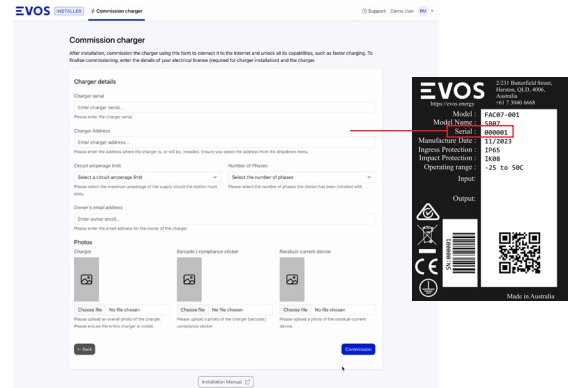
EVOS INSTALLER ⚡ Commission charger

ⓘ Support Demo User DU

Commission charger

After installation, commission the charger using this form to connect it to the internet and unlock all its capabilities, such as faster charging. To finalise commissioning, enter the details of your electrical license (required for charger installation) and the charger.

Charger details

Charger serial

Enter charger serial...

Please enter the charger serial.

Charger Address

Enter charger address...

Please enter the address where the charger is, or will be, installed. Ensure you select the address from the dropdown menu.

Circuit amperage limit

Select a circuit amperage limit

Please select the maximum amperage of the supply circuit the station must draw.

Number of Phases

Select the number of phases

Please select the number of phases the station has been installed with.

Owner's email address

Enter owner email...

Please enter the email address for the owner of the charger.

Photos

Charger

Choose file No file chosen

Please upload an overall photo of the charger. Please ensure the entire charger is visible.

Barcode / compliance sticker

Choose file No file chosen

Please upload a photo of the charger barcode / compliance sticker.

Residual current device

Choose file No file chosen

Please upload a photo of the residual current device.

← Back

Commission

Installation Manual

EVOS
https://evos.energy

2/231 Butterfield Street, Herston, QLD, 4006, Australia
+61 7 3040 6668

Model : FAC07-001
Model Name : S007
Serial : 000001
Manufacture Date : 11/2023
Ingress Protection : IP65
Impact Protection : IK08
Operating range : -25 to 50C
Input:

Output:

SN: 000001

Made in Australia